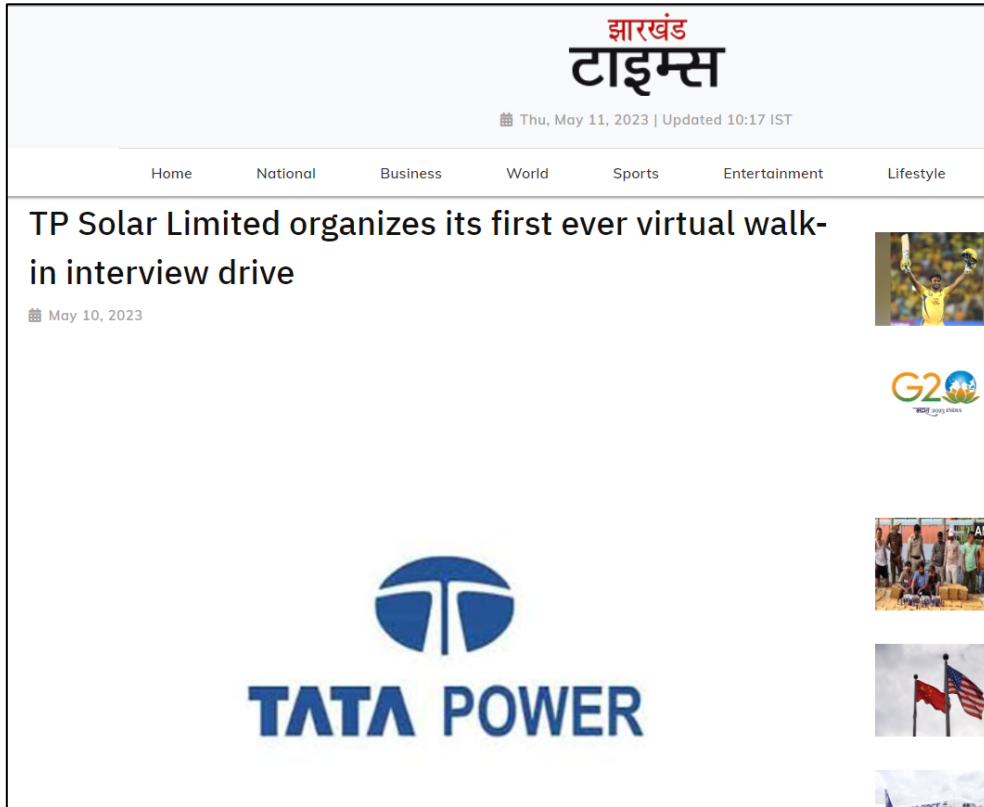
झारखंड
टाइम्स

Thu, May 11, 2023 | Updated 10:17 IST

Home National Business World Sports Entertainment Lifestyle

TP Solar Limited organizes its first ever virtual walk-in interview drive

May 10, 2023

G20

TATA POWER